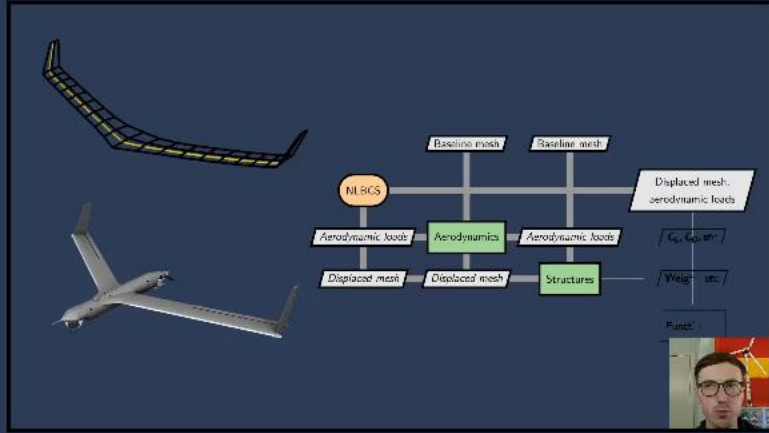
Baseline mesh

Baseline mesh

NLBGS

Displaced mesh, aerodynamic loads

Aerodynamic loads

Aerodynamics

Aerodynamic loads

$C_L$, $C_D$, etc

Displaced mesh

Displaced mesh

Structures

Weight, etc

Funct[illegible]